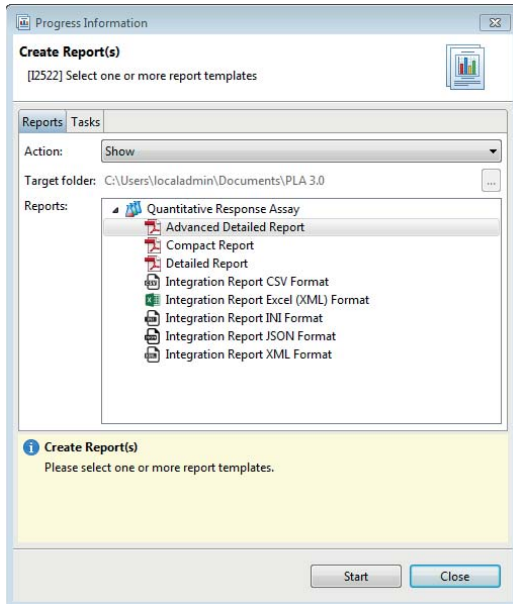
Progress Information

Create Report(s)
[I2522] Select one or more report templates

Reports Tasks

Action: Show

Target folder: C:\Users\localadmin\Documents\PLA 3.0 ...

Reports:
Quantitative Response Assay
Advanced Detailed Report
Compact Report
Detailed Report
Integration Report CSV Format
Integration Report Excel (XML) Format
Integration Report INI Format
Integration Report JSON Format
Integration Report XML Format

Create Report(s)
Please select one or more report templates.

Start Close